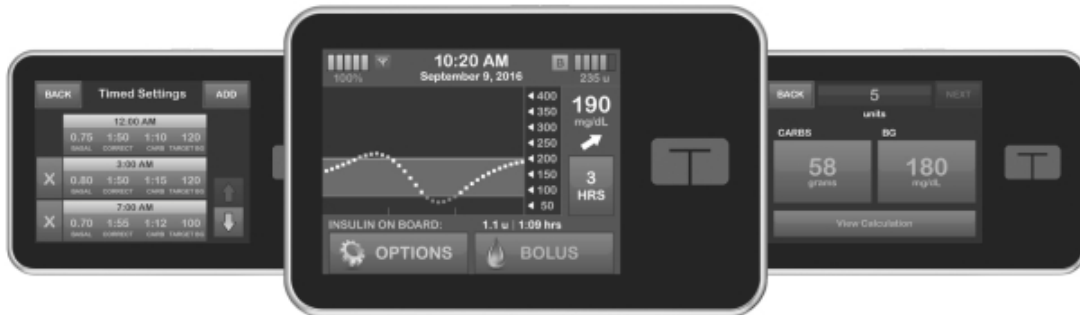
BACK Timed Settings ADD

12:00 AM
0.75 1:50 1:10 120
BASAL CORRECT CARB TARGET BG

3:00 AM
X 0.80 1:50 1:15 120
BASAL CORRECT CARB TARGET BG

7:00 AM
X 0.70 1:55 1:12 100
BASAL CORRECT CARB TARGET BG

100%
10:20 AM
September 9, 2016
B
235 u

400
350
300
250
200
150
100
50

190
mg/dL

3
HRS

INSULIN ON BOARD: 1.1 u | 1:09 hrs

OPTIONS
BOLUS

BACK 5 NEXT
units
CARBS BG
58
grams
180
mg/dL
View Calculation